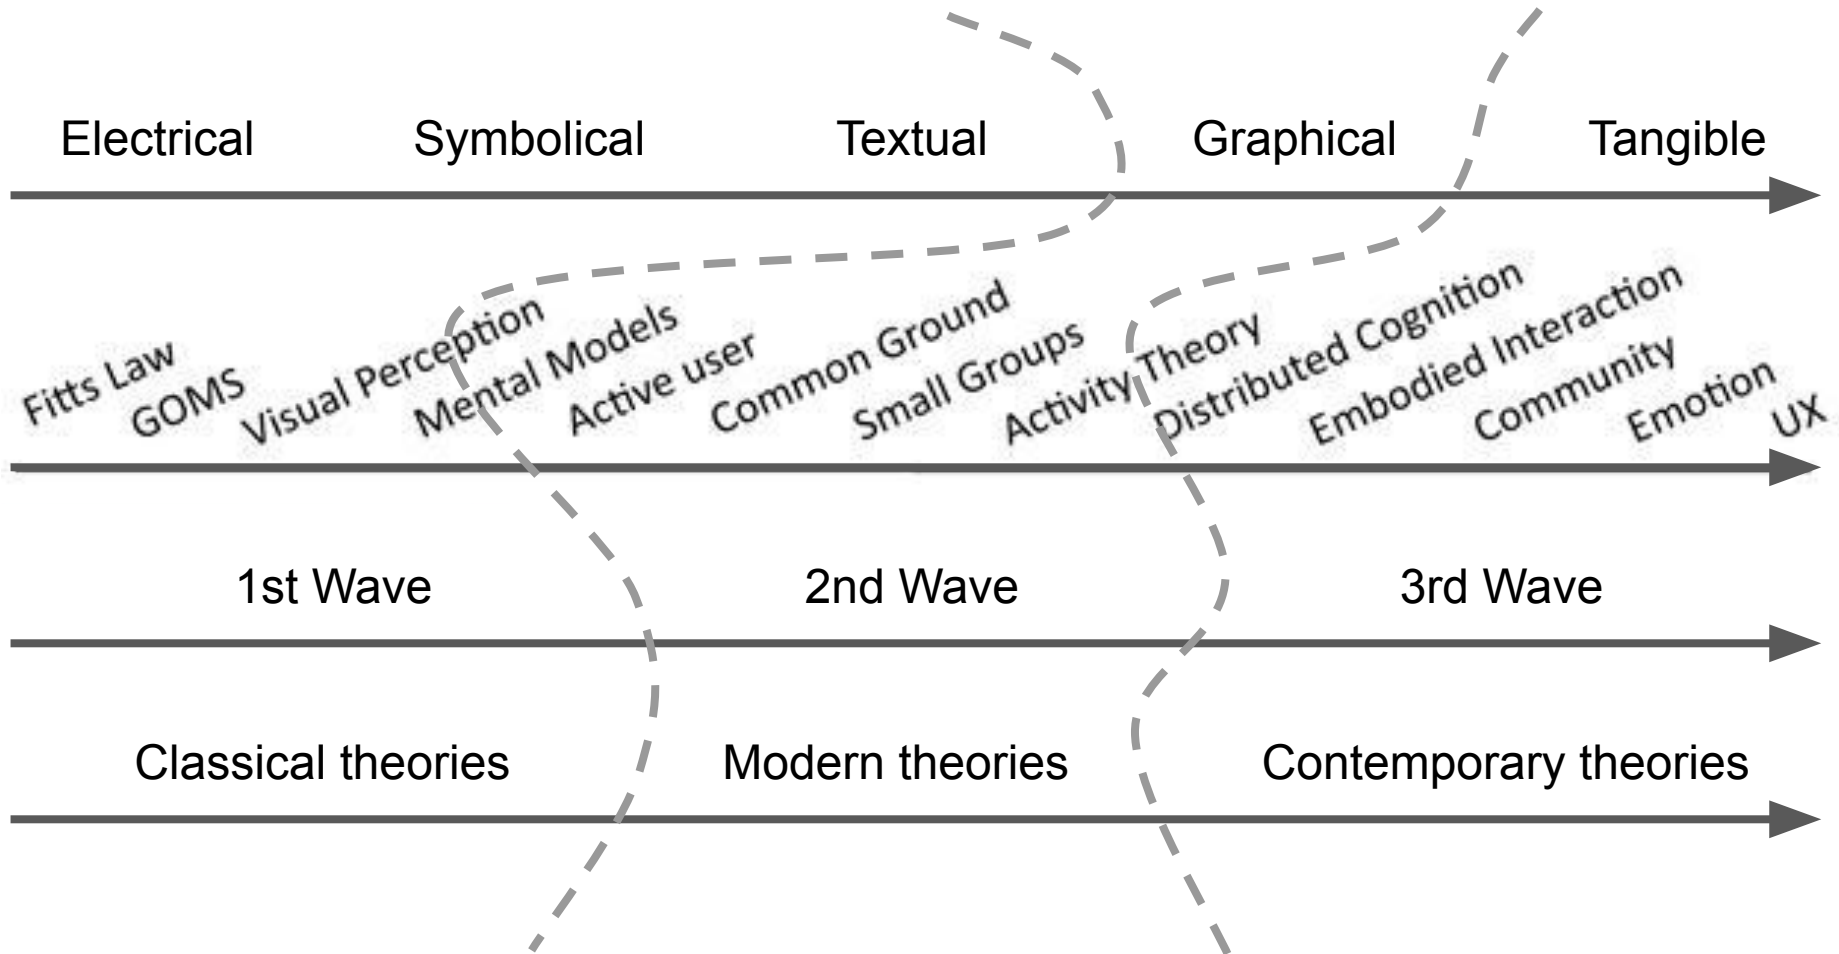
Electrical Symbolical Textual Graphical Tangible

Fitts Law GOMS Visual Perception Mental Models Active user Common Ground Small Groups Activity Theory Distributed Cognition Embodied Interaction Community Emotion UX

1st Wave 2nd Wave 3rd Wave

Classical theories Modern theories Contemporary theories